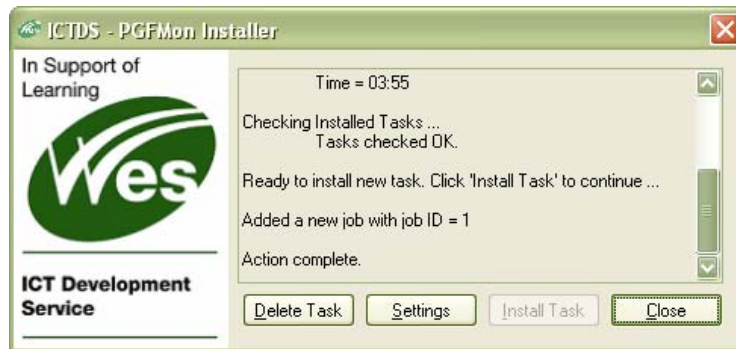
ICTDS - PGFMon Installer

In Support of Learning

Wes

ICT Development Service

Time = 03:55

Checking Installed Tasks ...
Tasks checked OK.

Ready to install new task. Click 'Install Task' to continue ...

Added a new job with job ID = 1

Action complete.

Delete Task | Settings | Install Task | Close